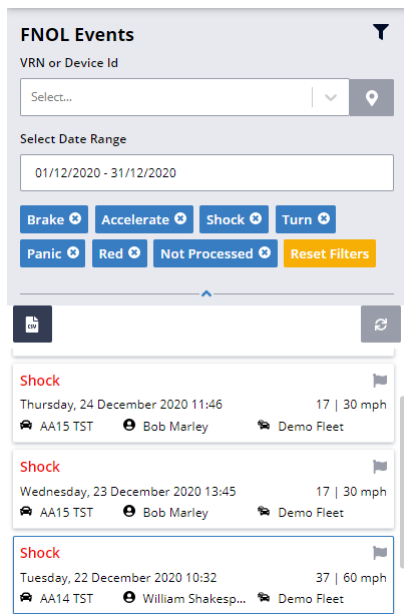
FNOL Events

VRN or Device Id

Select...

Select Date Range

01/12/2020 - 31/12/2020

Brake ⊗ Accelerate ⊗ Shock ⊗ Turn ⊗
Panic ⊗ Red ⊗ Not Processed ⊗ Reset Filters

CSV

Shock
Thursday, 24 December 2020 11:46 17 | 30 mph
AA15 TST Bob Marley Demo Fleet

Shock
Wednesday, 23 December 2020 13:45 17 | 30 mph
AA15 TST Bob Marley Demo Fleet

Shock
Tuesday, 22 December 2020 10:32 37 | 60 mph
AA14 TST William Shakesp... Demo Fleet